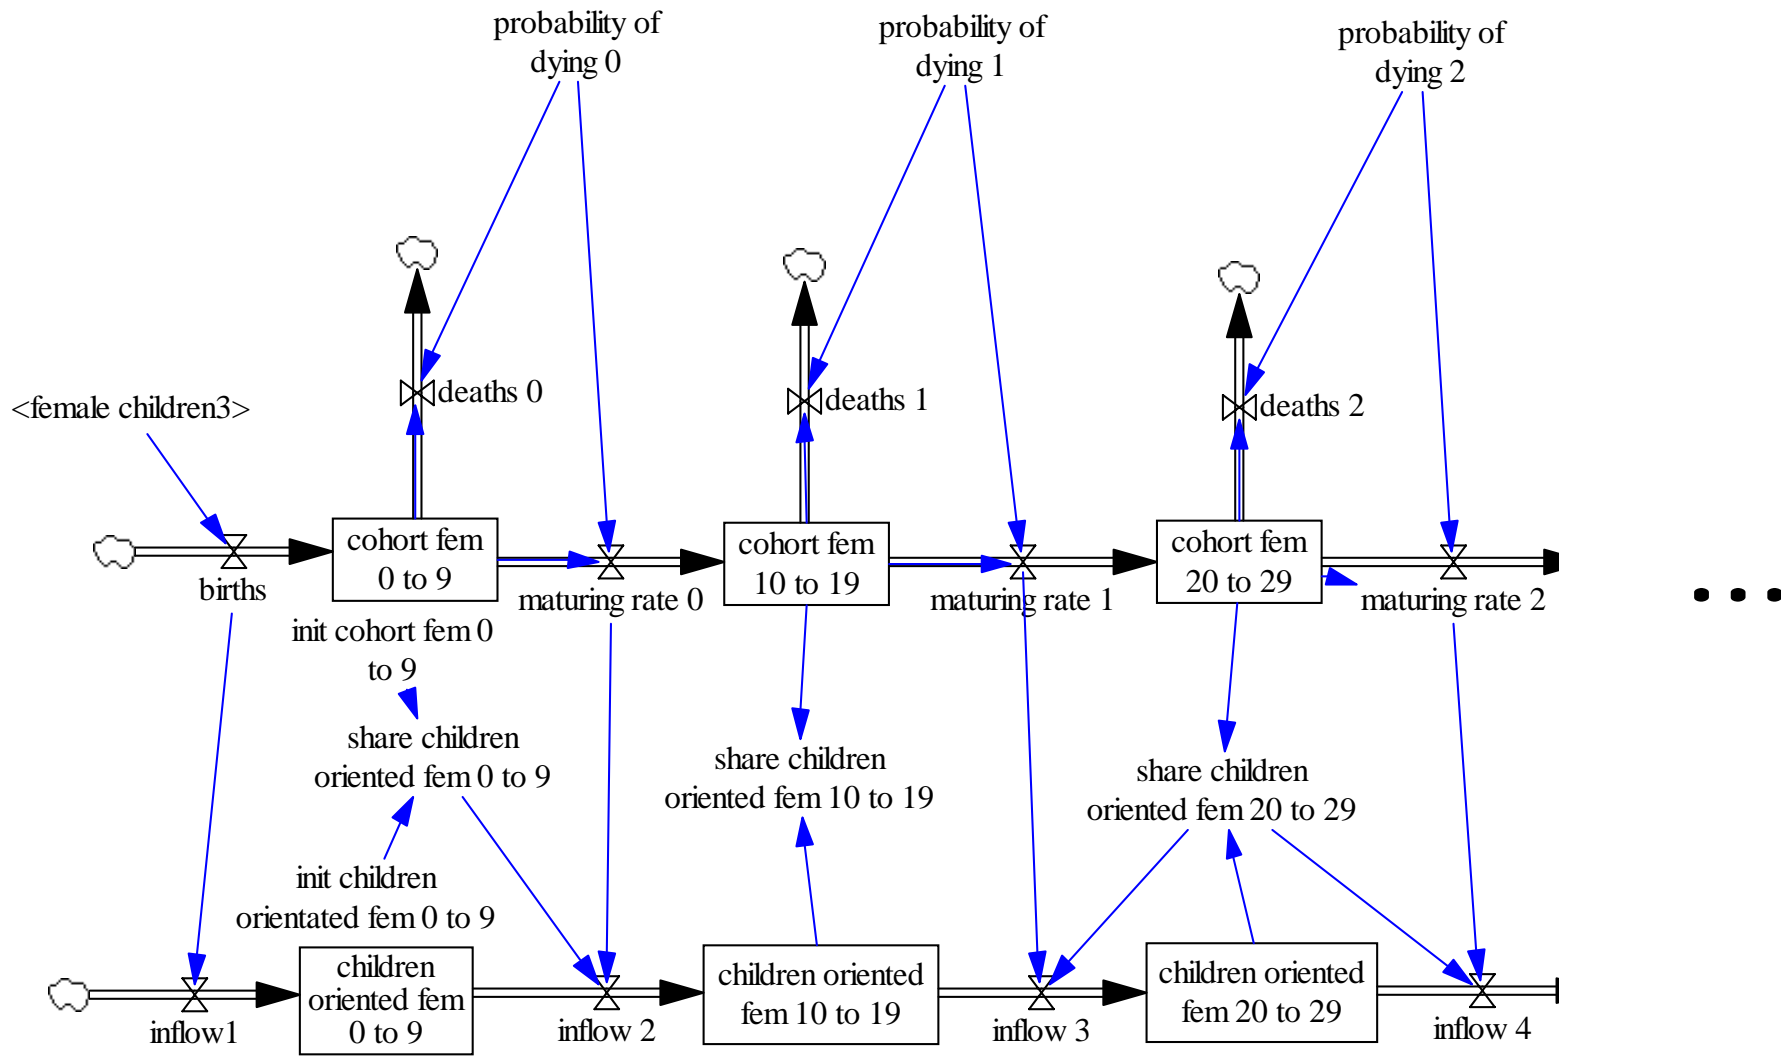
probability of dying 0

probability of dying 1

probability of dying 2

deaths 0

deaths 1

deaths 2

<female children3>

births

cohort fem 0 to 9

maturing rate 0

cohort fem 10 to 19

maturing rate 1

cohort fem 20 to 29

maturing rate 2

. . .

init cohort fem 0 to 9

share children oriented fem 0 to 9

share children oriented fem 10 to 19

share children oriented fem 20 to 29

init children orientated fem 0 to 9

inflow1

children oriented fem 0 to 9

inflow 2

children oriented fem 10 to 19

inflow 3

children oriented fem 20 to 29

inflow 4